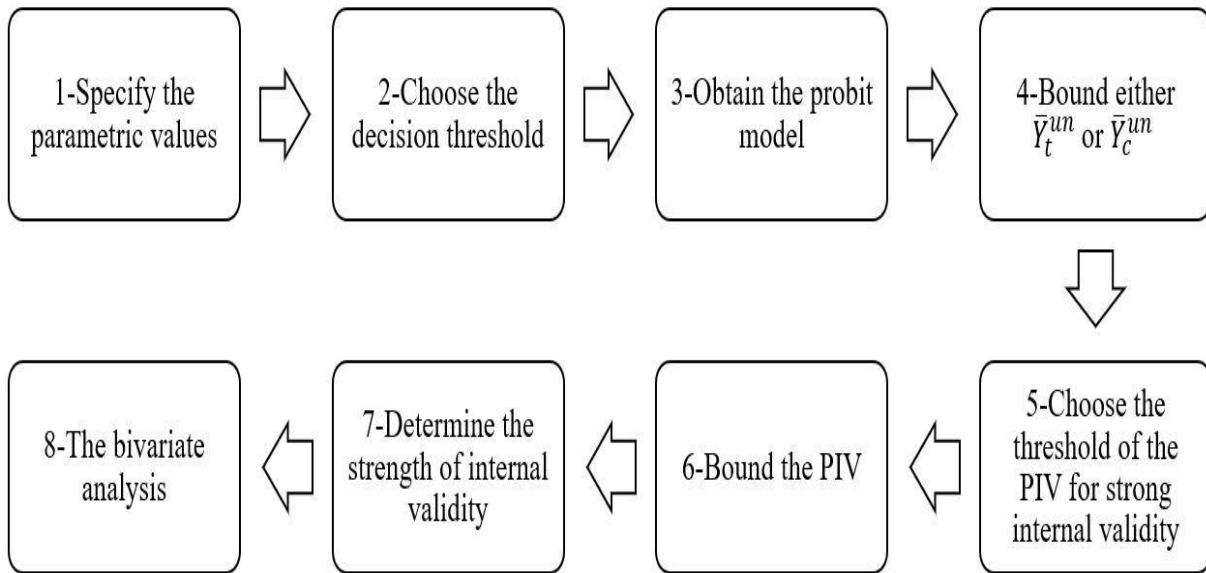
1-Specify the parametric values

2-Choose the decision threshold

3-Obtain the probit model

4-Bound either $\bar{Y}_t^{un}$ or $\bar{Y}_c^{un}$

5-Choose the threshold of the PIV for strong internal validity

6-Bound the PIV

7-Determine the strength of internal validity

8-The bivariate analysis